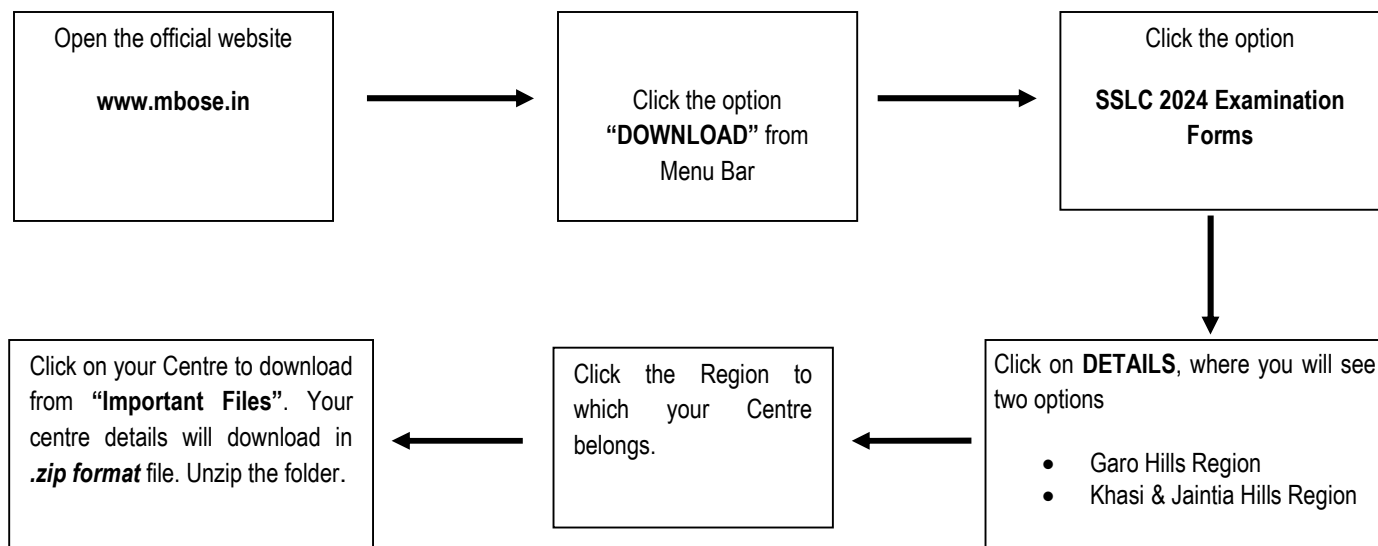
Open the official website

www.mbose.in

Click the option "DOWNLOAD" from Menu Bar

Click the option

SSLC 2024 Examination Forms

Click on DETAILS, where you will see two options

- Garo Hills Region
- Khasi & Jaintia Hills Region

Click the Region to which your Centre belongs.

Click on your Centre to download from "Important Files". Your centre details will download in .zip format file. Unzip the folder.